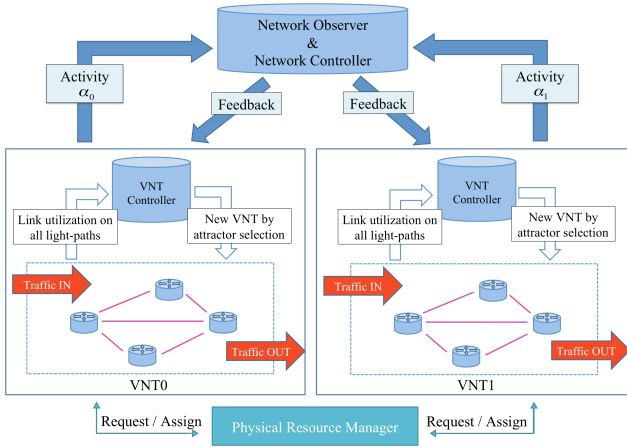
Network Observer
&
Network Controller

Activity
$\alpha_0$

Feedback

Feedback

Activity
$\alpha_1$

VNT Controller

Link utilization on all light-paths

New VNT by attractor selection

Traffic IN

Traffic OUT

VNT0

VNT Controller

Link utilization on all light-paths

New VNT by attractor selection

Traffic IN

Traffic OUT

VNT1

Request / Assign

Physical Resource Manager

Request / Assign